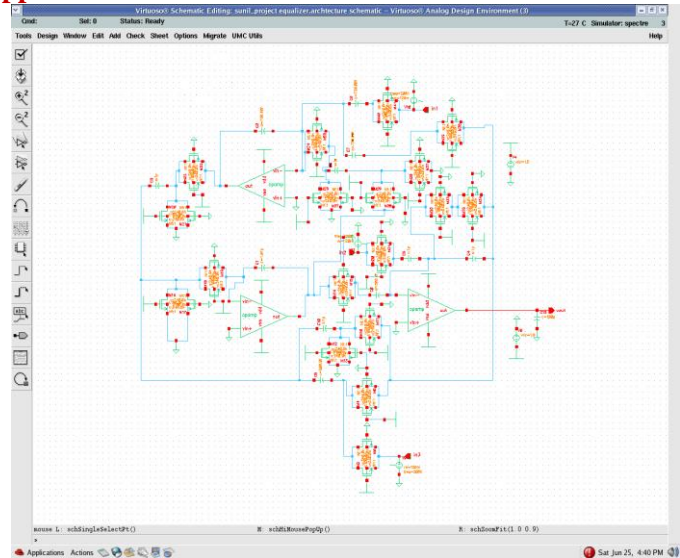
Virtuoso® Schematic Editing: sunil_project equalizer architecture schematic - Virtuoso® Analog Design Environment (3)

Cmd: Sel: 0 Status: Ready T=27 C Simulator: spectre 3

Tools Design Window Edit Add Check Sheet Options Migrate UMC Utils Help

mouse L: schSingleSelectPt() M: schHiMousePopUp() R: schZoomFit(1.0 0.9)

Applications Actions

Sat Jun 25, 4:40 PM